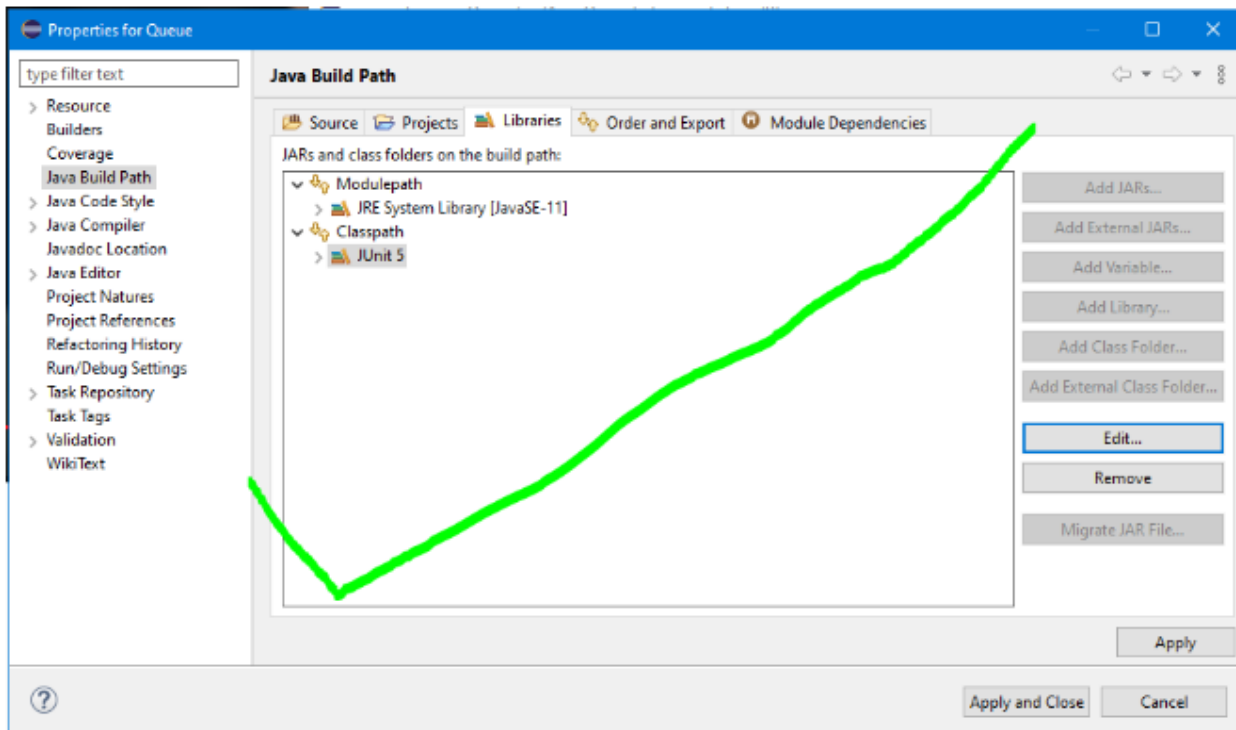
Properties for Queue

type filter text

Resource
Builders
Coverage
Java Build Path
Java Code Style
Java Compiler
Javadoc Location
Java Editor
Project Natures
Project References
Refactoring History
Run/Debug Settings
Task Repository
Task Tags
Validation
WikiText

Java Build Path

Source | Projects | Libraries | Order and Export | Module Dependencies

JARs and class folders on the build path:

Modulepath
JRE System Library [JavaSE-11]
Classpath
JUnit 5

Add JARs...
Add External JARs...
Add Variable...
Add Library...
Add Class Folder...
Add External Class Folder...
Edit...
Remove
Migrate JAR File...

Apply

Apply and Close
Cancel